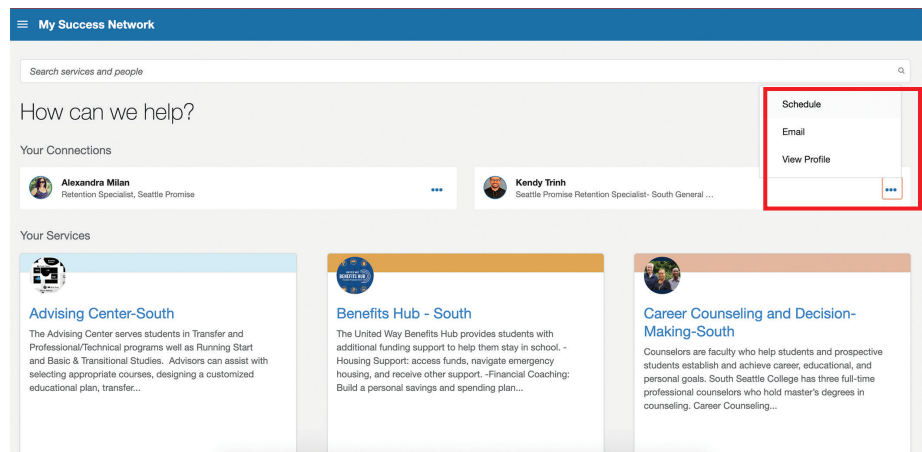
My Success Network

Search services and people

How can we help?

Schedule

Email

View Profile

Your Connections

Alexandra Milan
Retention Specialist, Seattle Promise

Kendy Trinh
Seattle Promise Retention Specialist- South General ...

Your Services

Advising Center-South

The Advising Center serves students in Transfer and Professional/Technical programs well as Running Start and Basic & Transitional Studies. Advisors can assist with selecting appropriate courses, designing a customized educational plan, transfer...

Benefits Hub - South

The United Way Benefits Hub provides students with additional funding support to help them stay in school. -Housing Support: access funds, navigate emergency housing, and receive other support. -Financial Coaching: Build a personal savings and spending plan...

Career Counseling and Decision-Making-South

Counselors are faculty who help students and prospective students establish and achieve career, educational, and personal goals. South Seattle College has three full-time professional counselors who hold master's degrees in counseling. Career Counseling...